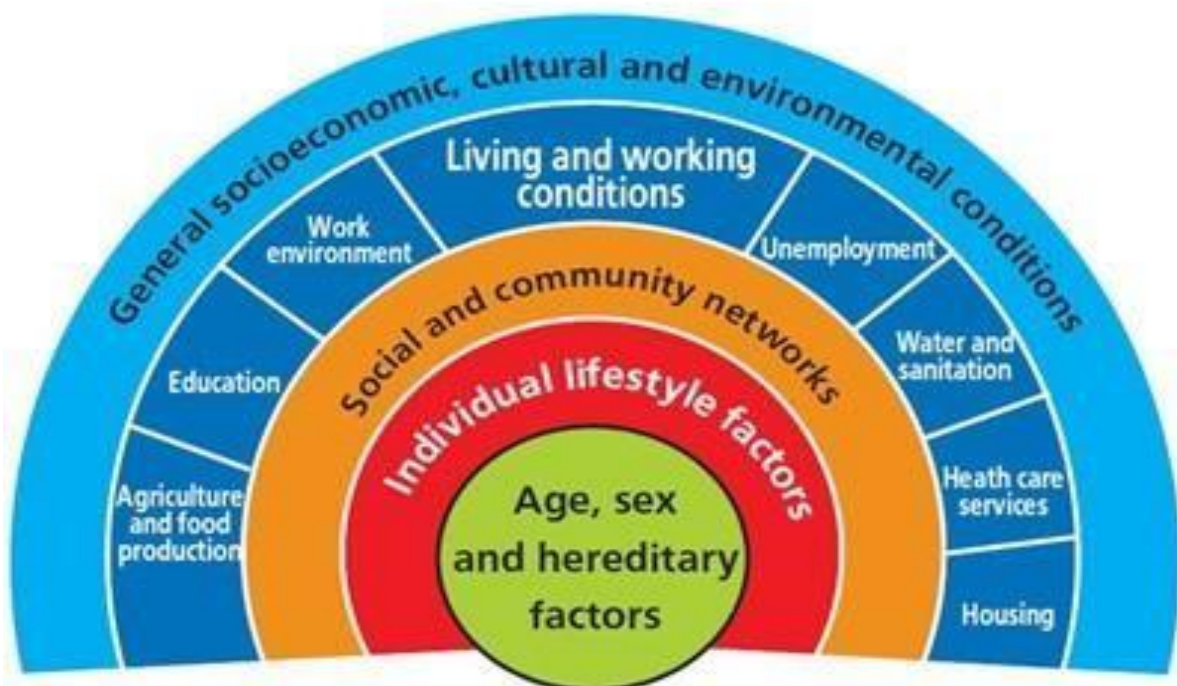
General socioeconomic, cultural and environmental conditions

Living and working conditions

Work environment

Unemployment

Education

Water and sanitation

Agriculture and food production

Heath care services

Housing

Social and community networks

Individual lifestyle factors

Age, sex and hereditary factors